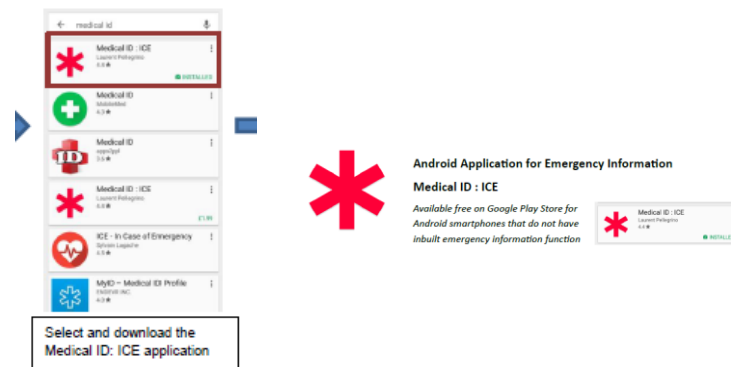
medical id

Medical ID : ICE
Laurent Pellegrino
4.6 ★
INSTALLED

Medical ID
MobileMed
4.3 ★

Medical ID
appsOpel
3.6 ★

Medical ID : ICE
Laurent Pellegrino
4.6 ★
£1.99

ICE - In Case of Emergency
Sylvain Lagache
4.5 ★

MyID – Medical ID Profile
PASSIVE INC
4.3 ★

Select and download the Medical ID: ICE application

Android Application for Emergency Information

Medical ID : ICE

Available free on Google Play Store for Android smartphones that do not have inbuilt emergency information function

Medical ID : ICE
Laurent Pellegrino
4.6 ★
INSTALLED